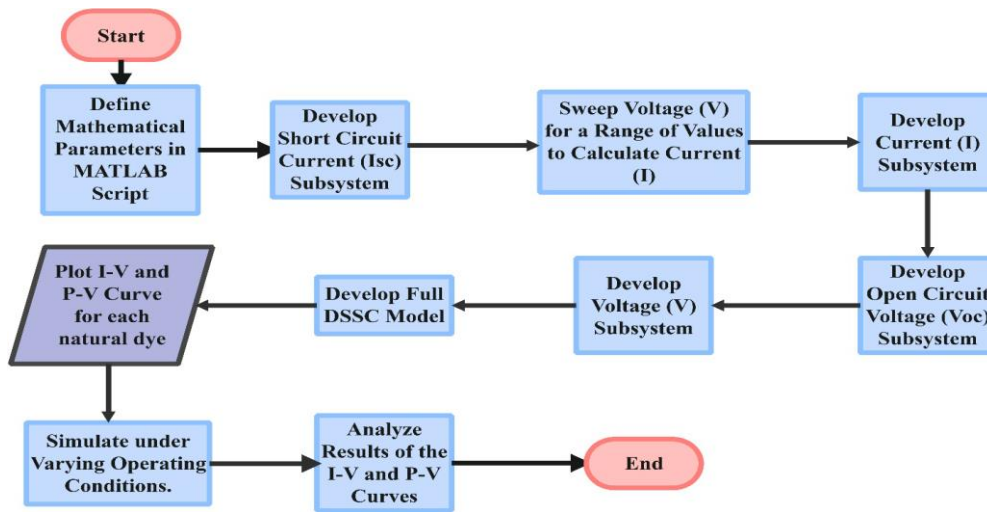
Start

Define Mathematical Parameters in MATLAB Script

Develop Short Circuit Current (Isc) Subsystem

Sweep Voltage (V) for a Range of Values to Calculate Current (I)

Develop Current (I) Subsystem

Develop Open Circuit Voltage (Voc) Subsystem

Develop Voltage (V) Subsystem

Develop Full DSSC Model

Plot I-V and P-V Curve for each natural dye

Simulate under Varying Operating Conditions.

Analyze Results of the I-V and P-V Curves

End